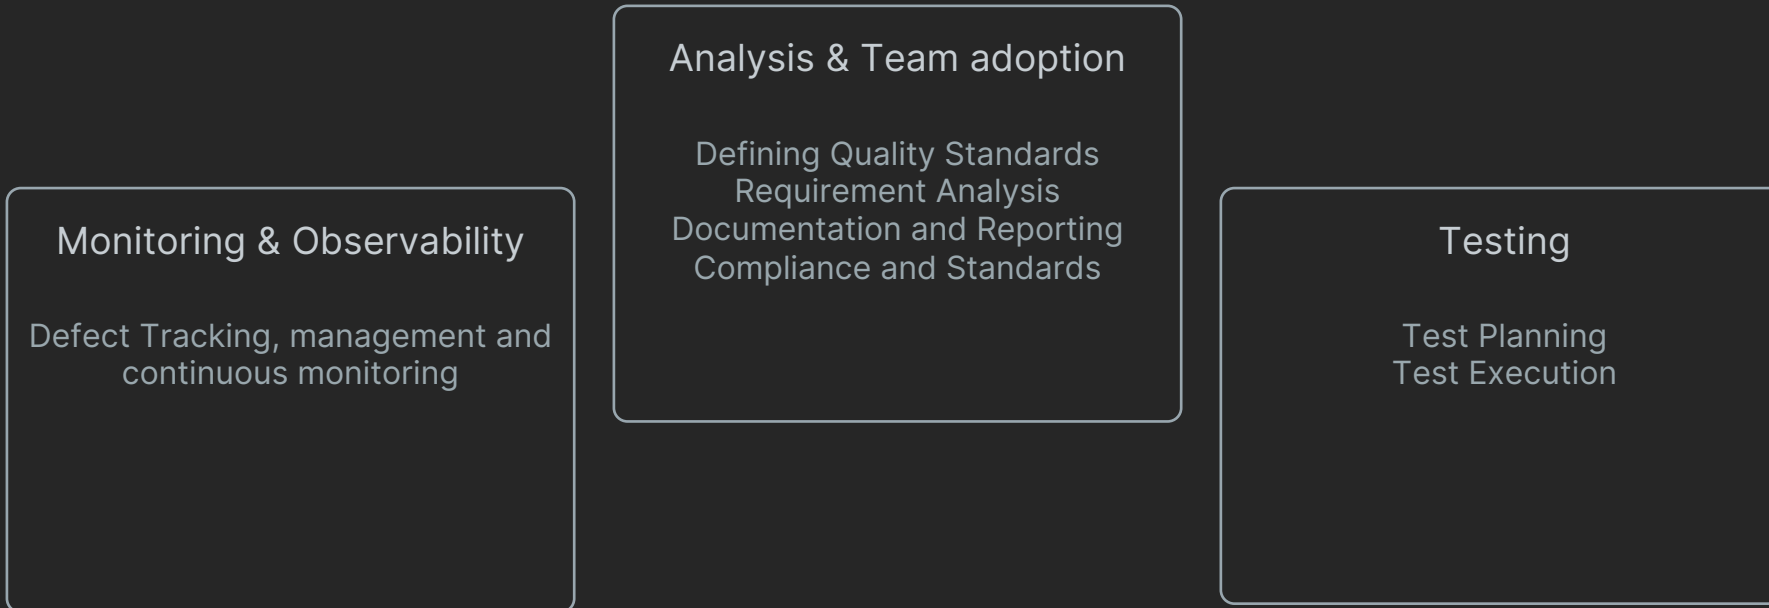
Analysis & Team adoption

Defining Quality Standards
Requirement Analysis
Documentation and Reporting
Compliance and Standards

Monitoring & Observability

Defect Tracking, management and continuous monitoring

Testing

Test Planning
Test Execution